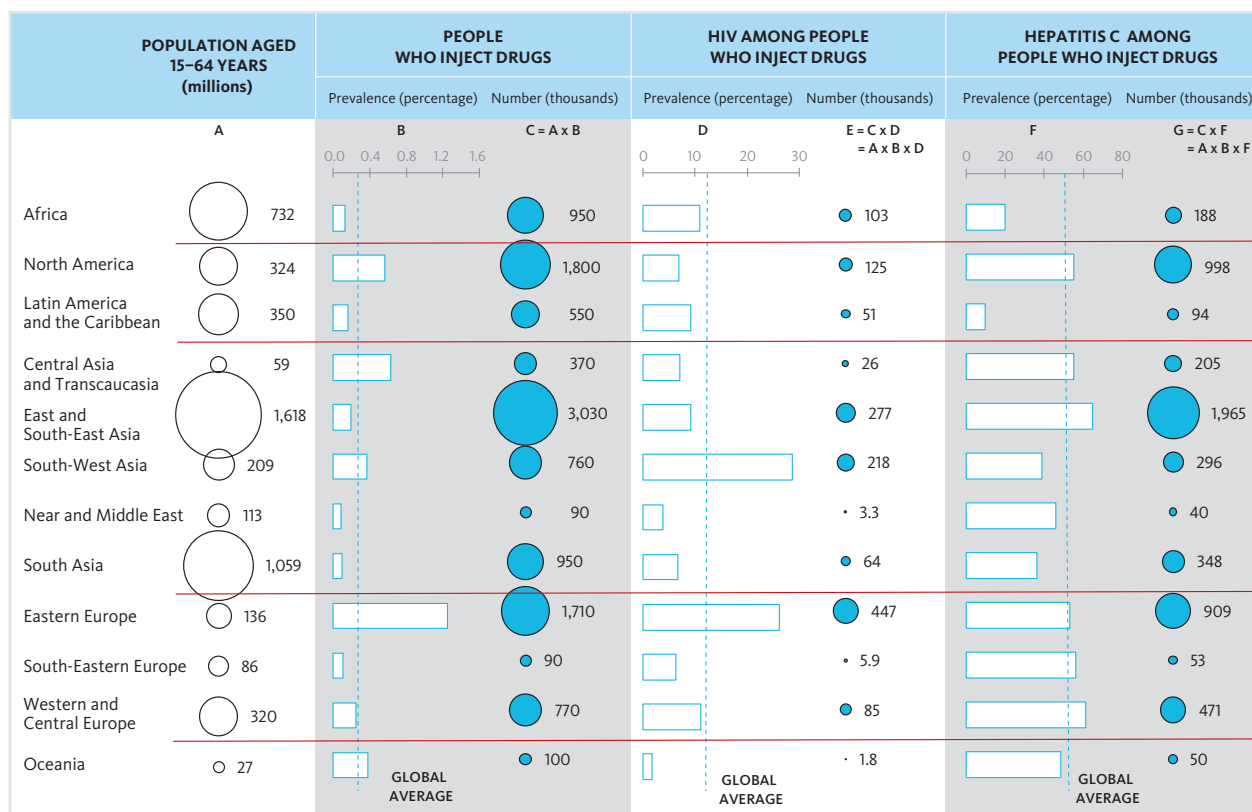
| | POPULATION AGED 15–64 YEARS (millions) | PEOPLE WHO INJECT DRUGS Prevalence (percentage) | PEOPLE WHO INJECT DRUGS Number (thousands) | HIV AMONG PEOPLE WHO INJECT DRUGS Prevalence (percentage) | HIV AMONG PEOPLE WHO INJECT DRUGS Number (thousands) | HEPATITIS C AMONG PEOPLE WHO INJECT DRUGS Prevalence (percentage) | HEPATITIS C AMONG PEOPLE WHO INJECT DRUGS Number (thousands) |
|---|---|---|---|---|---|---|---|
| | A | B | C = A x B | D | E = C x D = A x B x D | F | G = C x F = A x B x F |
| | | 0.0 0.4 0.8 1.2 1.6 | | 0 10 20 30 | | 0 20 40 60 80 | |
| Africa | 732 | | 950 | | 103 | | 188 |
| North America | 324 | | 1,800 | | 125 | | 998 |
| Latin America and the Caribbean | 350 | | 550 | | 51 | | 94 |
| Central Asia and Transcaucasia | 59 | | 370 | | 26 | | 205 |
| East and South-East Asia | 1,618 | | 3,030 | | 277 | | 1,965 |
| South-West Asia | 209 | | 760 | | 218 | | 296 |
| Near and Middle East | 113 | | 90 | | 3.3 | | 40 |
| South Asia | 1,059 | | 950 | | 64 | | 348 |
| Eastern Europe | 136 | | 1,710 | | 447 | | 909 |
| South-Eastern Europe | 86 | | 90 | | 5.9 | | 53 |
| Western and Central Europe | 320 | | 770 | | 85 | | 471 |
| Oceania | 27 | GLOBAL AVERAGE | 100 | GLOBAL AVERAGE | 1.8 | GLOBAL AVERAGE | 50 |